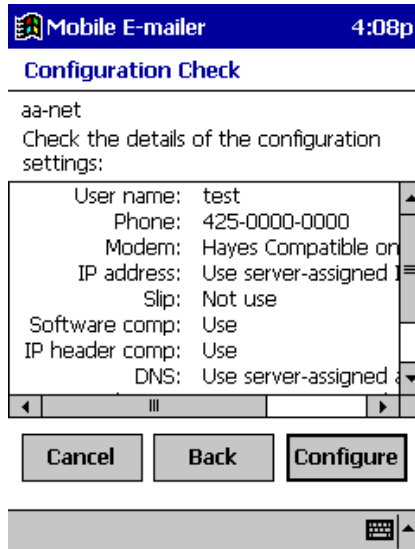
Mobile E-mailer 4:08p

Configuration Check

aa-net

Check the details of the configuration settings:

| | |
|---|---|
| User name: | test |
| Phone: | 425-0000-0000 |
| Modem: | Hayes Compatible on |
| IP address: | Use server-assigned I |
| Slip: | Not use |
| Software comp: | Use |
| IP header comp: | Use |
| DNS: | Use server-assigned a |

Cancel Back Configure